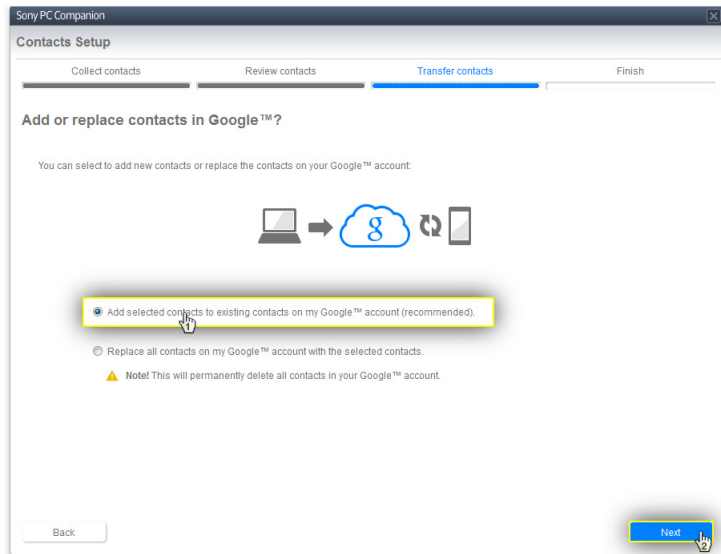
Sony PC Companion

Contacts Setup

Collect contacts
Review contacts
Transfer contacts
Finish

Add or replace contacts in Google™?

You can select to add new contacts or replace the contacts on your Google™ account:

g

Add selected contacts to existing contacts on my Google™ account (recommended).

1

Replace all contacts on my Google™ account with the selected contacts.

Note! This will permanently delete all contacts in your Google™ account.

Back

Next

2